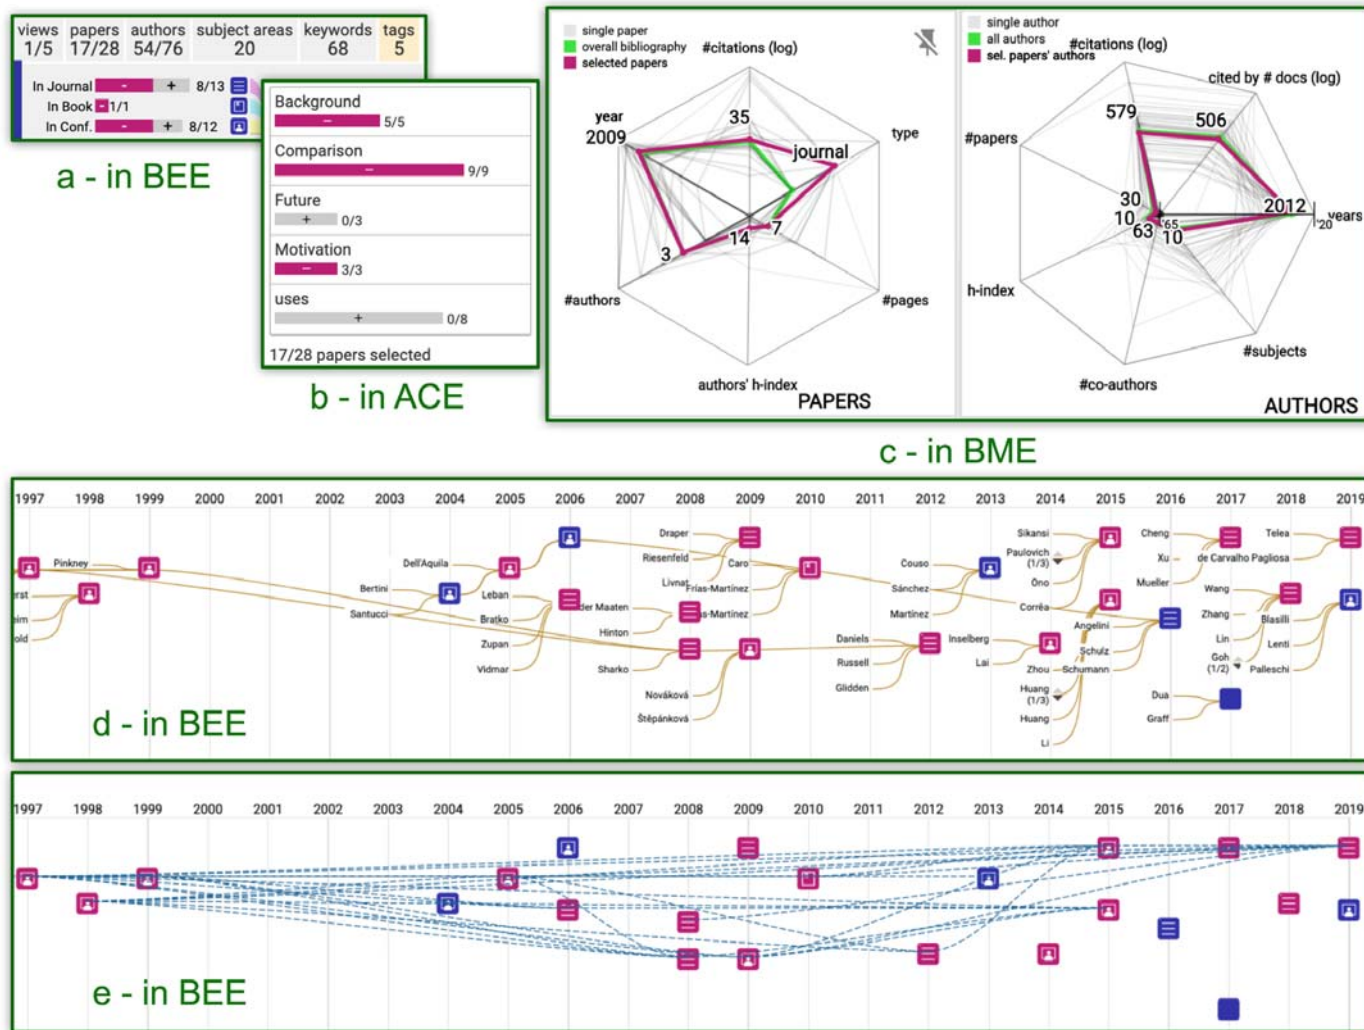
| views | papers | authors | subject areas | keywords | tags |
|---|---|---|---|---|---|
| 1/5 | 17/28 | 54/76 | 20 | 68 | 5 |

In Journal - + 8/13
In Book - 1/1
In Conf. - + 8/12

a - in BEE

Background
- 5/5
Comparison
- 9/9
Future
+ 0/3
Motivation
- 3/3
uses
+ 0/8
17/28 papers selected

b - in ACE

single paper
overall bibliography
selected papers
#citations (log)
year
2009
35
journal
type
3
14
7
#authors
#pages
authors' h-index
PAPERS

single author
all authors
sel. papers' authors
#citations (log)
cited by # docs (log)
#papers
579
506
30
10
63
65
10
2012
years
20
h-index
#subjects
#co-authors
AUTHORS

c - in BME

1997 1998 1999 2000 2001 2002 2003 2004 2005 2006 2007 2008 2009 2010 2011 2012 2013 2014 2015 2016 2017 2018 2019

Pinkney
rst
im
old
Dell'Aquila
Bertini
Santucci
Leban
Bratko
Zupan
Vidmar
der Maaten
Hinton
Sharko
Draper
Riesenfeld
Livnat
Caro
Frías-Martínez
s-Martínez
Nováková
Štěpánková
Couso
Sánchez
Martínez
Daniels
Russell
Glidden
Inselberg
Lai
Sikansi
Paulovich (1/3)
Ono
Corrêa
Angelini
Schulz
Zhou
Schumann
Huang (1/3)
Huang
Li
Cheng
Xu
Mueller
de Carvalho Pagliosa
Wang
Zhang
Lin
Goh (1/2)
Dua
Graff
Telea
Blasilli
Lenti
Palleschi

d - in BEE

1997 1998 1999 2000 2001 2002 2003 2004 2005 2006 2007 2008 2009 2010 2011 2012 2013 2014 2015 2016 2017 2018 2019

e - in BEE